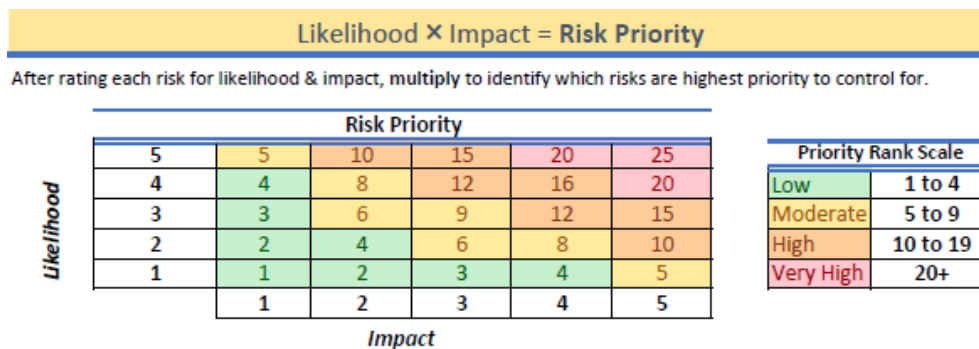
Likelihood × Impact = **Risk Priority**

After rating each risk for likelihood & impact, **multiply** to identify which risks are highest priority to control for.

Risk Priority

Likelihood

| | | | | | |
|---|---|---|---|---|---|
| 5 | 5 | 10 | 15 | 20 | 25 |
| 4 | 4 | 8 | 12 | 16 | 20 |
| 3 | 3 | 6 | 9 | 12 | 15 |
| 2 | 2 | 4 | 6 | 8 | 10 |
| 1 | 1 | 2 | 3 | 4 | 5 |
| | 1 | 2 | 3 | 4 | 5 |

Impact

| Priority Rank Scale | |
|---|---|
| Low | 1 to 4 |
| Moderate | 5 to 9 |
| High | 10 to 19 |
| Very High | 20+ |